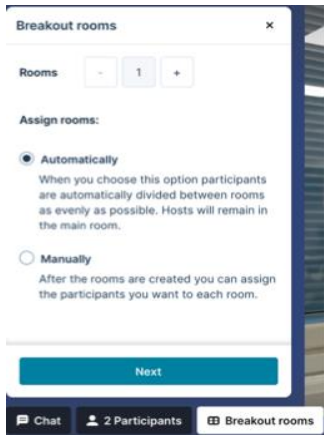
Breakout rooms ×

Rooms - 1 +

Assign rooms:

Automatically
When you choose this option participants are automatically divided between rooms as evenly as possible. Hosts will remain in the main room.

Manually
After the rooms are created you can assign the participants you want to each room.

Next

Chat 2 Participants Breakout rooms